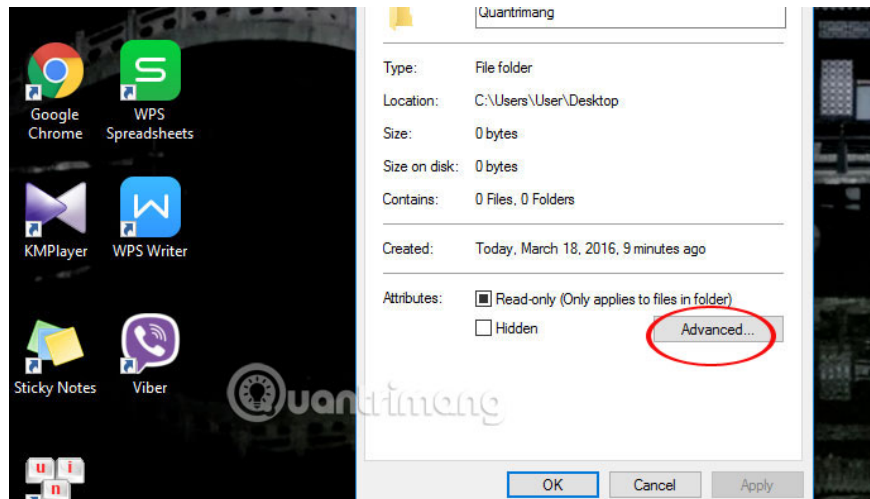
Google Chrome

WPS Spreadsheets

KMPlayer

WPS Writer

Sticky Notes

Viber

Quantrimang

Type: File folder

Location: C:\Users\User\Desktop

Size: 0 bytes

Size on disk: 0 bytes

Contains: 0 Files, 0 Folders

Created: Today, March 18, 2016, 9 minutes ago

Attributes: Read-only (Only applies to files in folder)

Hidden

Advanced...

Quantrimang

OK

Cancel

Apply